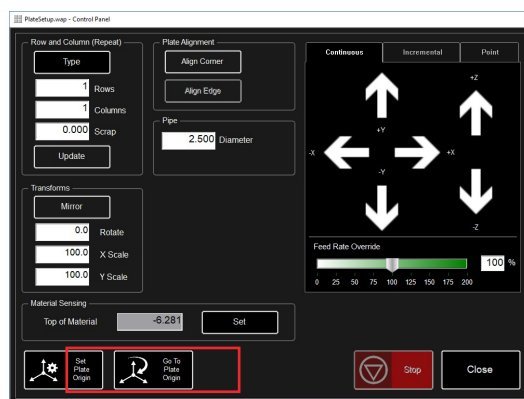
PlateSetup.wap - Control Panel

Row and Column (Repeat)

Type

1 Rows

1 Columns

0.000 Scrap

Update

Plate Alignment

Align Corner

Align Edge

Pipe

2.500 Diameter

Transforms

Mirror

0.0 Rotate

100.0 X Scale

100.0 Y Scale

Material Sensing

Top of Material -6.281 Set

Set Plate Origin

Go To Plate Origin

Continuous | Incremental | Point

+Y

-X

+X

-Y

+Z

-Z

Feed Rate Override

100 %

0 25 50 75 100 125 150 175 200

Stop

Close